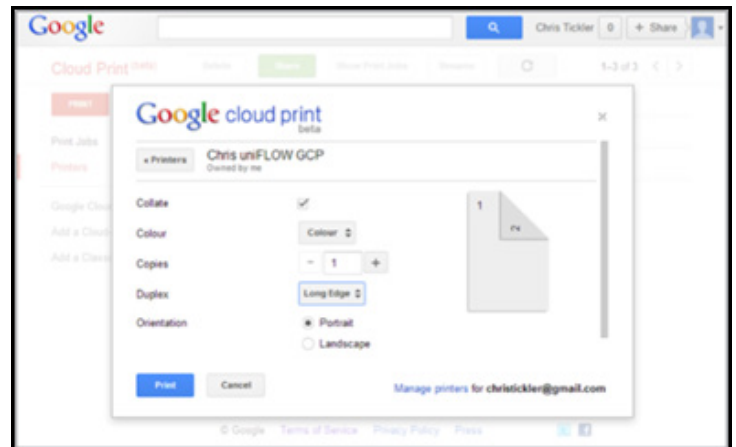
Google

Chris Tickler 0 + Share

Cloud Print (beta)

Delete Share Show Print Jobs Rename

1–3 of 3

PRINT

Print Jobs

Printers

Google Cloud

Add a Cloud

Add a Classic

Google cloud print beta

×

« Printers

Chris uniFLOW GCP

Owned by me

Collate ✓

Colour Colour

Copies − 1 +

Duplex Long Edge

Orientation Portrait

Landscape

1

Print

Cancel

Manage printers for christickler@gmail.com

© Google Terms of Service Privacy Policy Press